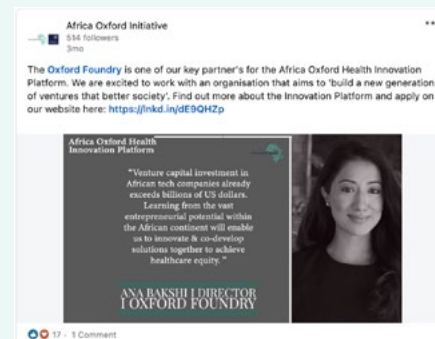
Africa Oxford Initiative
514 followers
3mo

The Oxford Foundry is one of our key partner's for the Africa Oxford Health Innovation Platform. We are excited to work with an organisation that aims to 'build a new generation of ventures that better society'. Find out more about the Innovation Platform and apply on our website here: https://lnkd.in/dE9QHZp

Africa Oxford Health Innovation Platform

"Venture capital investment in African tech companies already exceeds billions of US dollars. Learning from the vast entrepreneurial potential within the African continent will enable us to innovate & co-develop solutions together to achieve healthcare equity."

ANA BAKSHI | DIRECTOR | OXFORD FOUNDRY

17 · 1 Comment